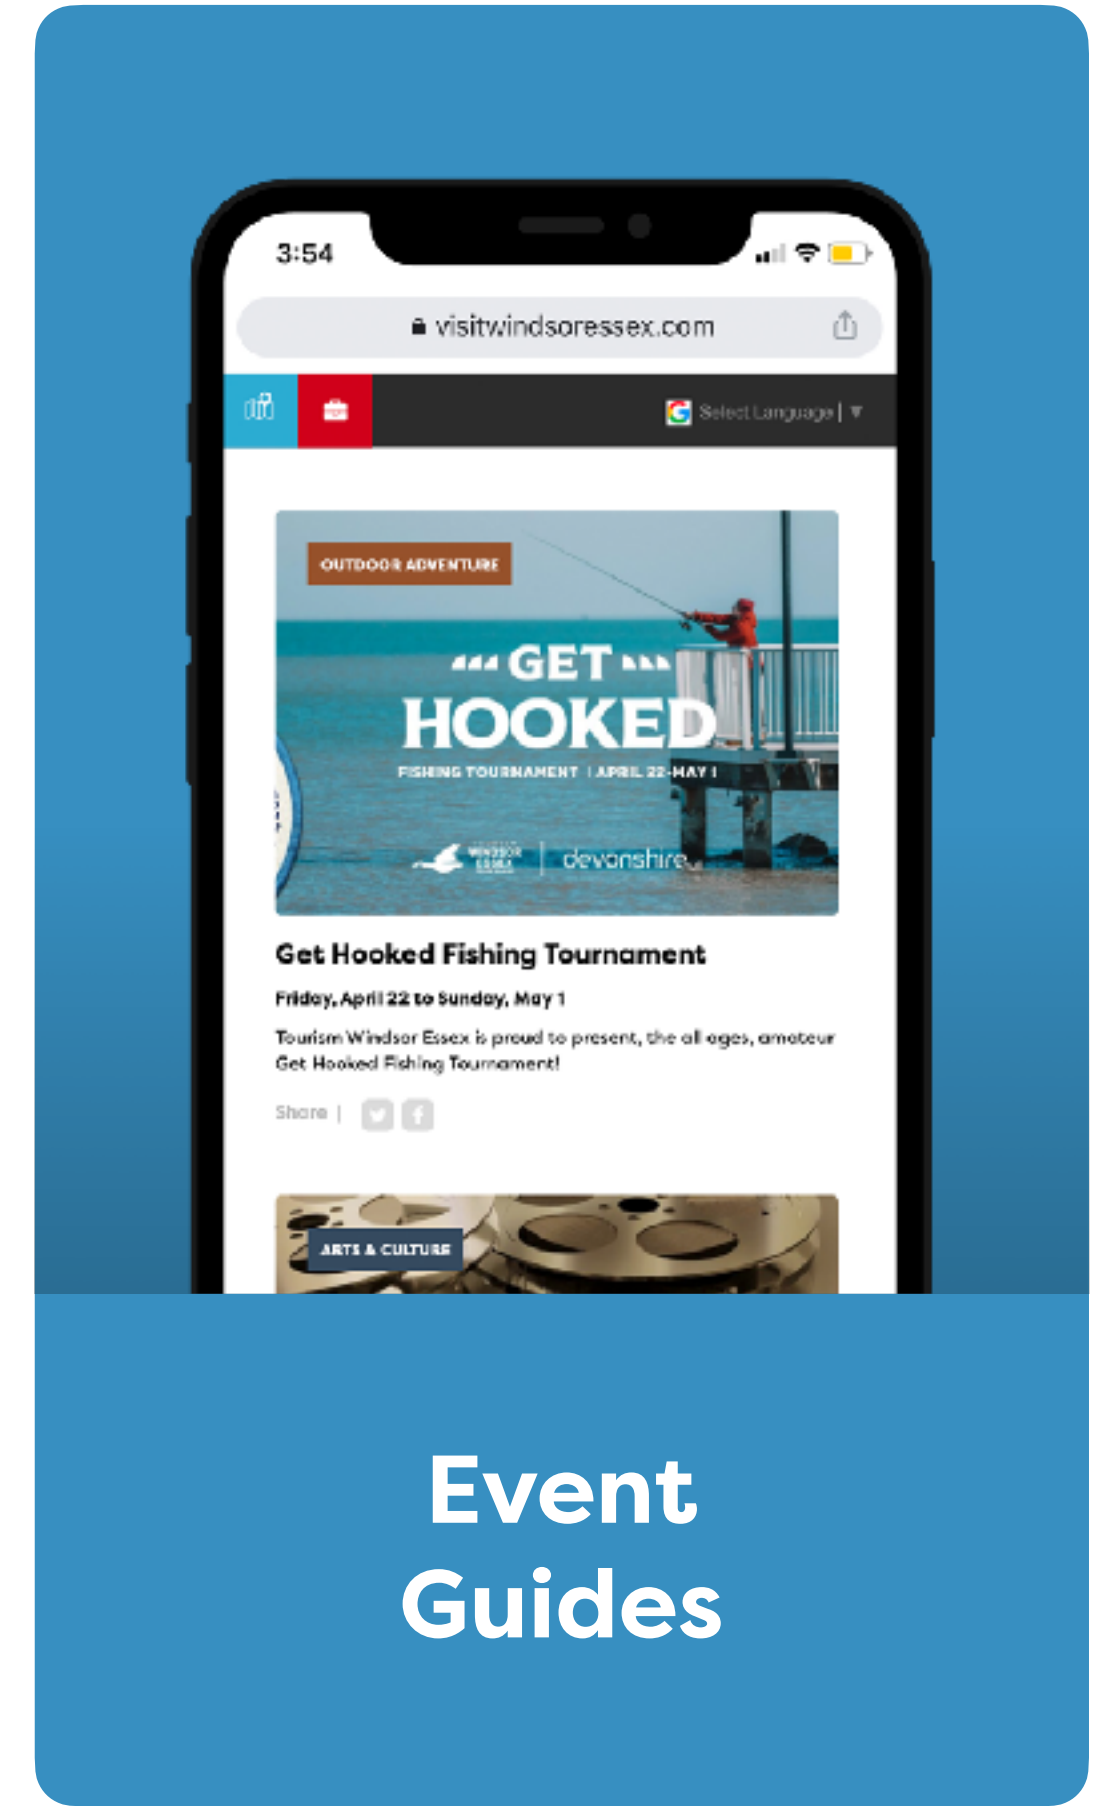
3:54

visitwindsoressex.com

Select Language | ▼

OUTDOOR ADVENTURE

GET
HOOKED
FISHING TOURNAMENT | APRIL 22-MAY 1

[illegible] devonshire

Get Hooked Fishing Tournament

Friday, April 22 to Sunday, May 1

Tourism Windsor Essex is proud to present, the all ages, amateur Get Hooked Fishing Tournament!

Share |

ARTS & CULTURE

Event
Guides